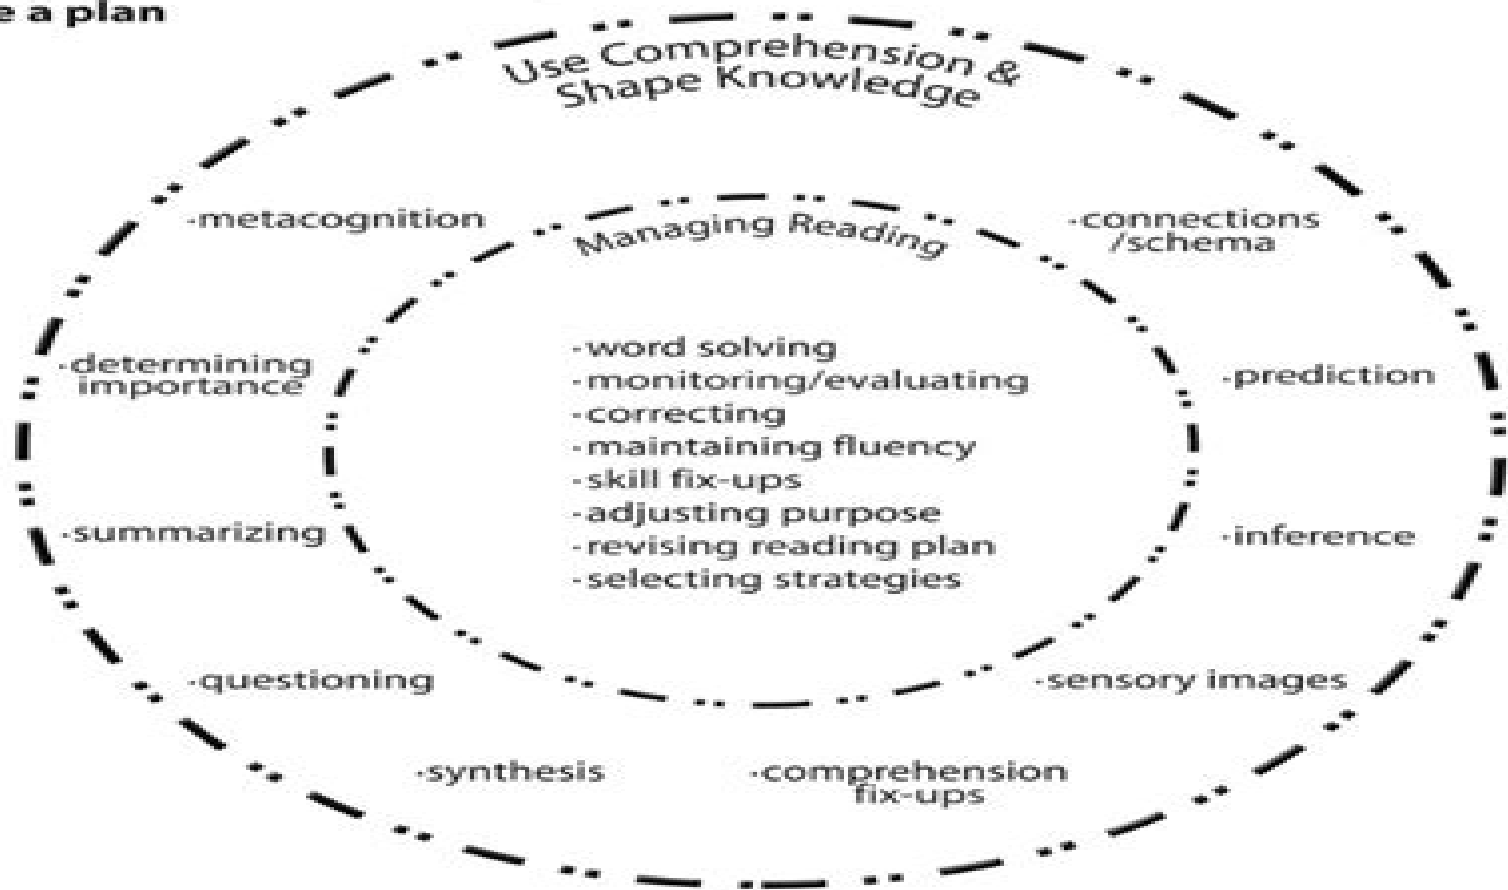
e a plan

Use Comprehension & Shape Knowledge

·metacognition

·connections /schema

Managing Reading

·determining importance

·prediction

·word solving
·monitoring/evaluating
·correcting
·maintaining fluency
·skill fix-ups
·adjusting purpose
·revising reading plan
·selecting strategies

·summarizing

·inference

·questioning

·sensory images

·synthesis

·comprehension fix-ups